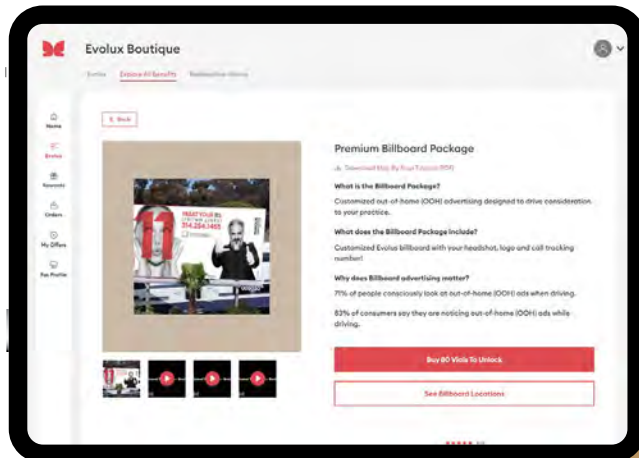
Evolux Boutique

Evolux  Explore All Benefits  Redemption History

Home
Evolux
Rewards
Orders
My Offers
Rep Profile

< Back

TREAT YOUR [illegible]
314.264.1465

Premium Billboard Package

Download Map By Your Location (PDF)

What is the Billboard Package?

Customized out-of-home (OOH) advertising designed to drive consideration to your practice.

What does the Billboard Package include?

Customized Evolux billboard with your headshot, logo and call tracking number!

Why does Billboard advertising matter?

71% of people consciously look at out-of-home (OOH) ads when driving.

83% of consumers say they are noticing out-of-home (OOH) ads while driving.

Buy 80 Vials To Unlock

See Billboard Locations